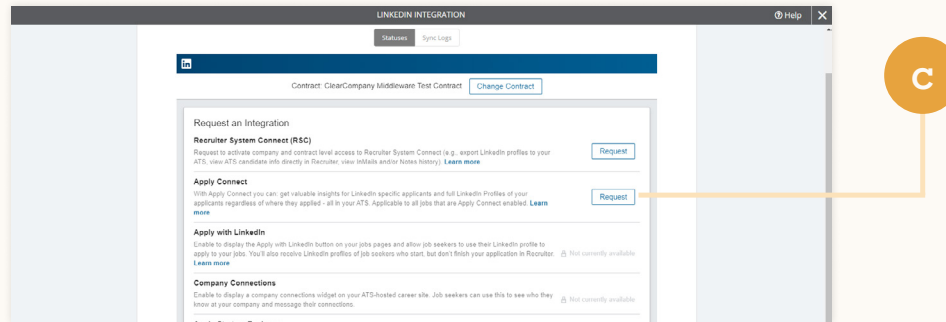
LINKEDIN INTEGRATION

ⓘ Help ✕

Statuses Sync Logs

Contract: ClearCompany Middleware Test Contract Change Contract

Request an Integration

Recruiter System Connect (RSC)

Request to activate company and contract level access to Recruiter System Connect (e.g., export LinkedIn profiles to your ATS, view ATS candidate info directly in Recruiter, view InMails and/or Notes history). Learn more

Request

Apply Connect

With Apply Connect you can: get valuable insights for LinkedIn specific applicants and full LinkedIn Profiles of your applicants regardless of where they applied - all in your ATS. Applicable to all jobs that are Apply Connect enabled. Learn more

Request

Apply with LinkedIn

Enable to display the Apply with LinkedIn button on your jobs pages and allow job seekers to use their LinkedIn profile to apply to your jobs. You'll also receive LinkedIn profiles of job seekers who start, but don't finish your application in Recruiter. Learn more

Not currently available

Company Connections

Enable to display a company connections widget on your ATS-hosted career site. Job seekers can use this to see who they know at your company and message their connections.

Not currently available

C